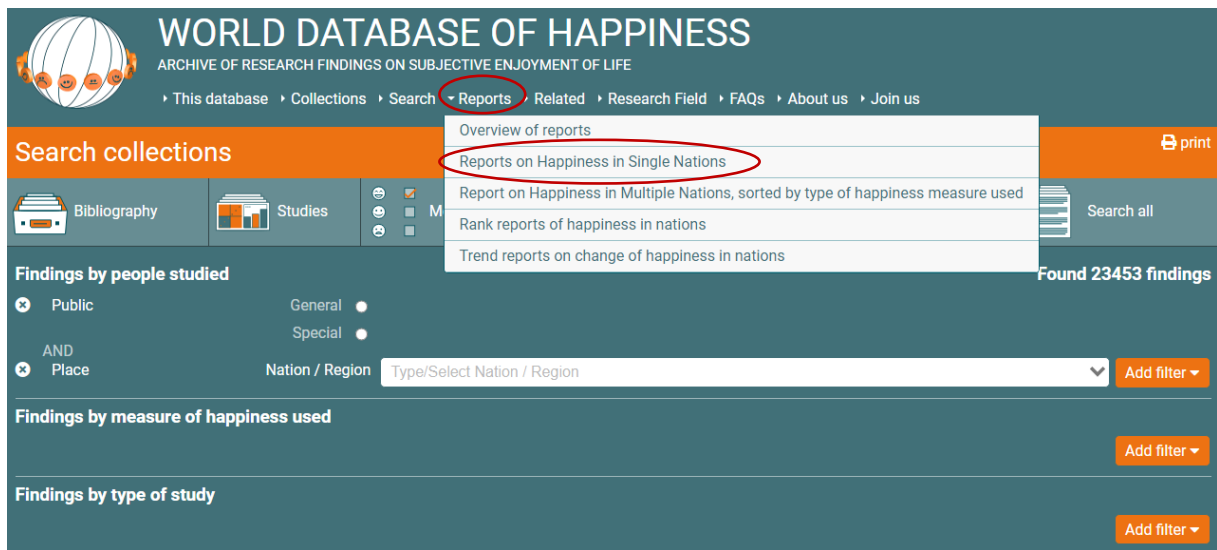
WORLD DATABASE OF HAPPINESS
ARCHIVE OF RESEARCH FINDINGS ON SUBJECTIVE ENJOYMENT OF LIFE

This database  Collections  Search  Reports  Related  Research Field  FAQs  About us  Join us

Search collections

print

Overview of reports
Reports on Happiness in Single Nations
Report on Happiness in Multiple Nations, sorted by type of happiness measure used
Rank reports of happiness in nations
Trend reports on change of happiness in nations

Bibliography  Studies  M  Search all

Findings by people studied

Found 23453 findings

Public
General
Special
AND
Place
Nation / Region
Type/Select Nation / Region
Add filter

Findings by measure of happiness used
Add filter

Findings by type of study
Add filter